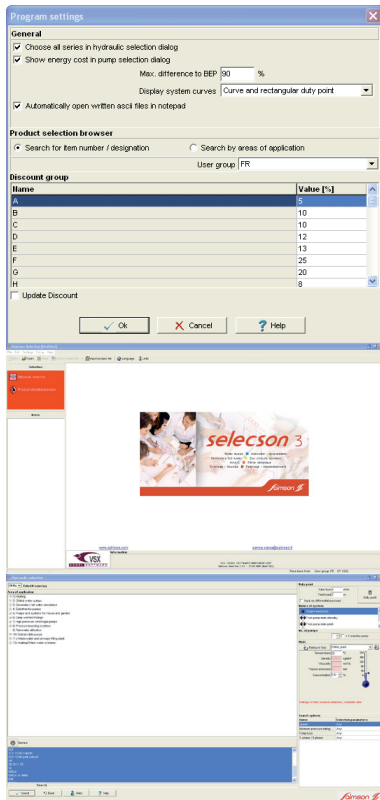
Program settings

General

Choose all series in hydraulic selection dialog

Show energy cost in pump selection dialog

Max. difference to BEP 90 %

Display system curves Curve and rectangular duty point

Automatically open written ascii files in notepad

Product selection browser

Search for item number / designation

Search by areas of application

User group FR

Discount group

| Name | Value [%] |
|---|---|
| A | 5 |
| B | 10 |
| C | 10 |
| D | 12 |
| E | 13 |
| F | 25 |
| G | 20 |
| H | 8 |

Update Discount

Ok

Cancel

Help

selecson 3

Salmson

VSX

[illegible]

Salmson